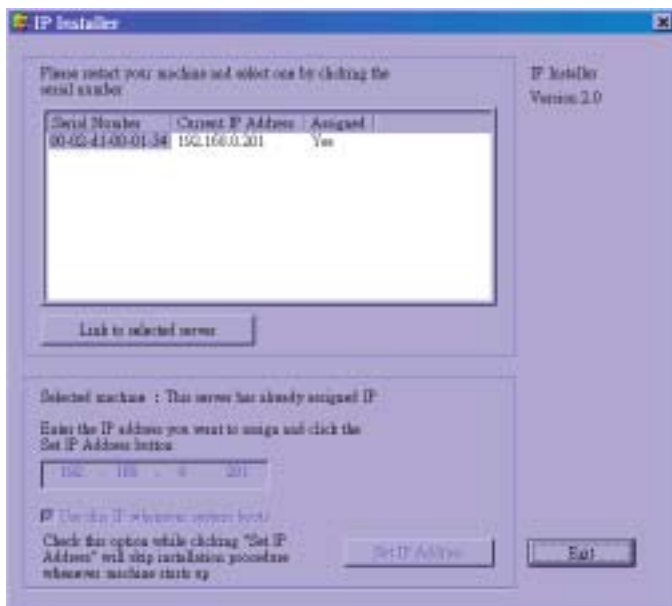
IP Installer

Please restart your machine and select one by clicking the serial number.

| Serial Number | Current IP Address | Assigned |
|---|---|---|
| 00-02-41-00-01-34 | 192.168.0.201 | Yes |

Link to selected server

IP Installer
Version 2.0

Selected machine : This server has already assigned IP

Enter the IP address you want to assign and click the Set IP Address button

192 . 168 . 0 . 201

Use this IP whenever system boots

Check this option while clicking "Set IP Address" will skip installation procedure whenever machine starts up

Set IP Address

Exit